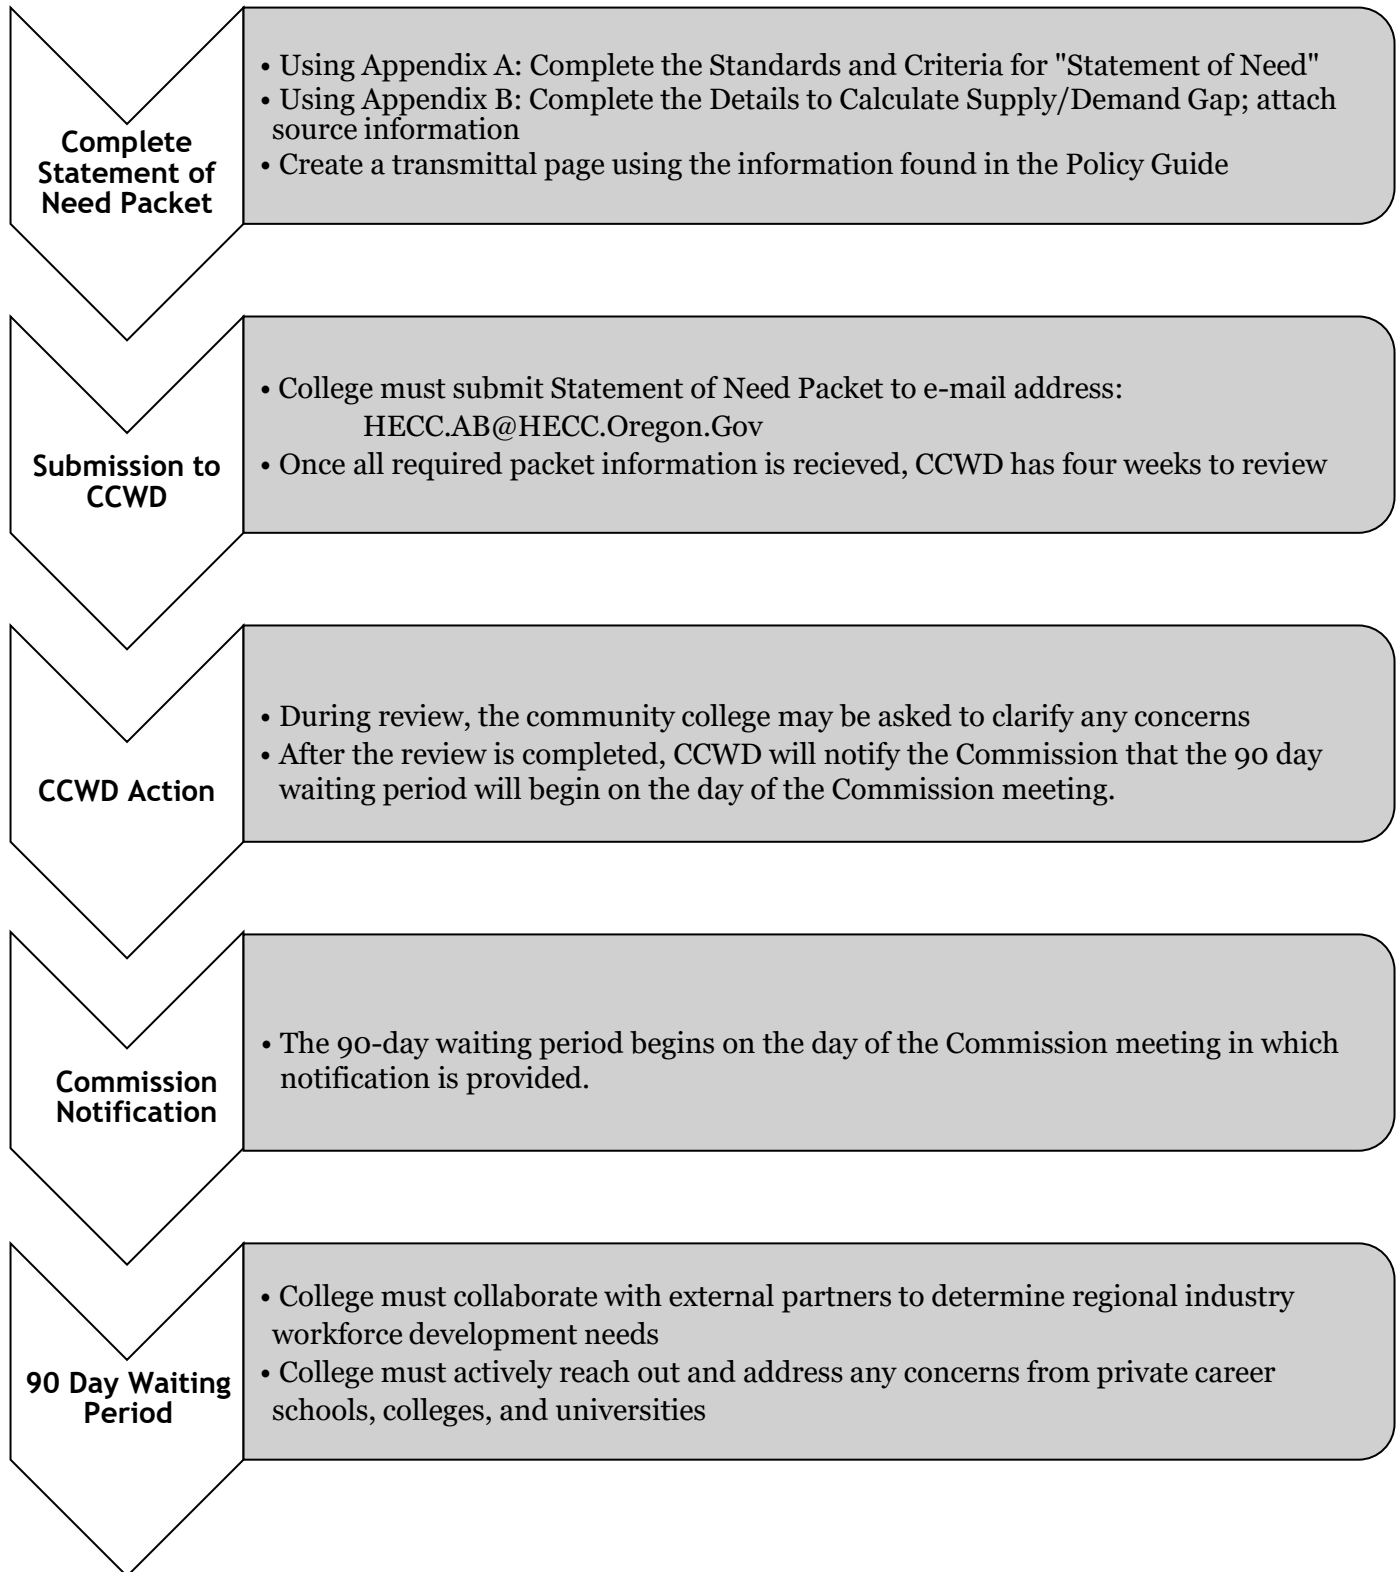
Complete Statement of Need Packet

• Using Appendix A: Complete the Standards and Criteria for "Statement of Need"
• Using Appendix B: Complete the Details to Calculate Supply/Demand Gap; attach source information
• Create a transmittal page using the information found in the Policy Guide

Submission to CCWD

• College must submit Statement of Need Packet to e-mail address: HECC.AB@HECC.Oregon.Gov
• Once all required packet information is recieved, CCWD has four weeks to review

CCWD Action

• During review, the community college may be asked to clarify any concerns
• After the review is completed, CCWD will notify the Commission that the 90 day waiting period will begin on the day of the Commission meeting.

Commission Notification

• The 90-day waiting period begins on the day of the Commission meeting in which notification is provided.

90 Day Waiting Period

• College must collaborate with external partners to determine regional industry workforce development needs
• College must actively reach out and address any concerns from private career schools, colleges, and universities